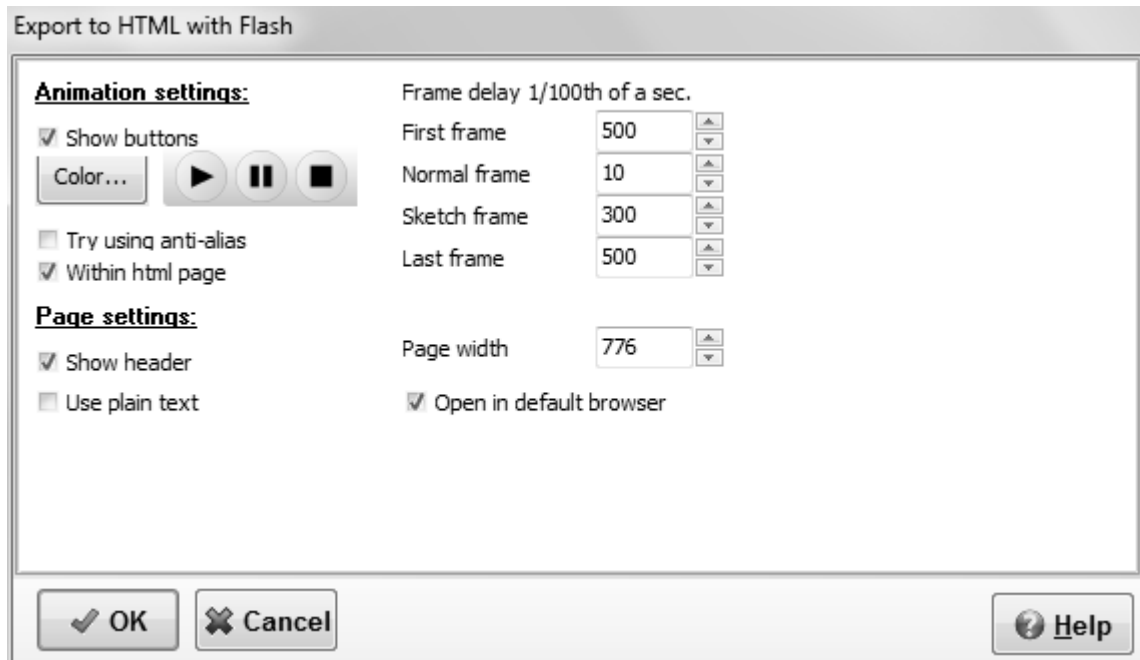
Export to HTML with Flash

Animation settings:

Show buttons

Color...

Try using anti-alias

Within html page

Page settings:

Show header

Use plain text

Frame delay 1/100th of a sec.

First frame 500

Normal frame 10

Sketch frame 300

Last frame 500

Page width 776

Open in default browser

OK

Cancel

Help